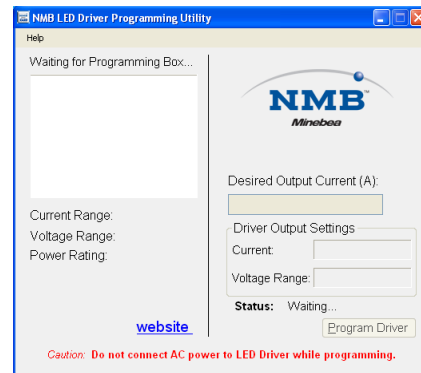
NMB LED Driver Programming Utility

Help

Waiting for Programming Box...

NMB™
Minebea

Desired Output Current (A):

Current Range:
Voltage Range:
Power Rating:

Driver Output Settings
Current:
Voltage Range:

Status: Waiting...

website

Program Driver

Caution: Do not connect AC power to LED Driver while programming.